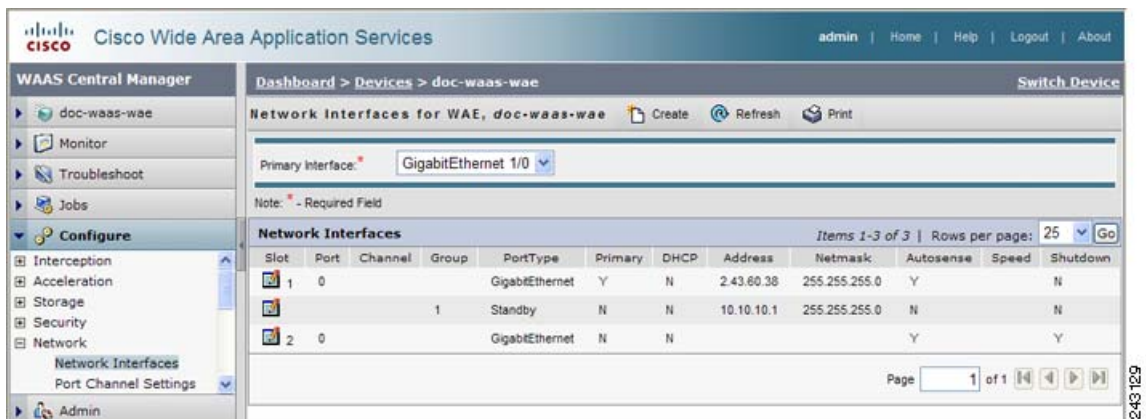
cisco Cisco Wide Area Application Services

admin | Home | Help | Logout | About

WAAS Central Manager

doc-waas-wae
Monitor
Troubleshoot
Jobs
Configure
Interception
Acceleration
Storage
Security
Network
Network Interfaces
Port Channel Settings
Admin

Dashboard > Devices > doc-waas-wae

Switch Device

Network Interfaces for WAE, doc-waas-wae Create Refresh Print

Primary Interface:* GigabitEthernet 1/0

Note: * - Required Field

Network Interfaces

Items 1-3 of 3 | Rows per page: 25 Go

| Slot | Port | Channel | Group | PortType | Primary | DHCP | Address | Netmask | Autosense | Speed | Shutdown |
|---|---|---|---|---|---|---|---|---|---|---|---|
| 1 | 0 | | | GigabitEthernet | Y | N | 2.43.60.38 | 255.255.255.0 | Y | | N |
| | | | 1 | Standby | N | N | 10.10.10.1 | 255.255.255.0 | N | | N |
| 2 | 0 | | | GigabitEthernet | N | N | | | Y | | Y |

Page 1 of 1

243129